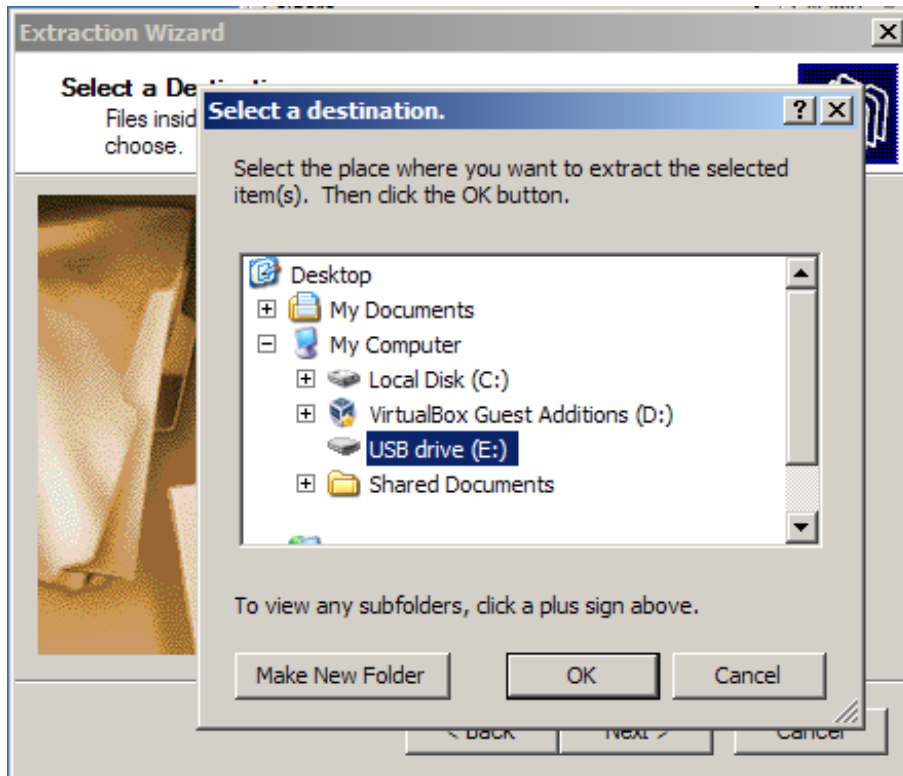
Extraction Wizard

Select a De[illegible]
Files insid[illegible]
choose.

Select a destination.

?

Select the place where you want to extract the selected item(s). Then click the OK button.

Desktop
My Documents
My Computer
Local Disk (C:)
VirtualBox Guest Additions (D:)
USB drive (E:)
Shared Documents

To view any subfolders, click a plus sign above.

Make New Folder
OK
Cancel

< Back
Next >
Cancel